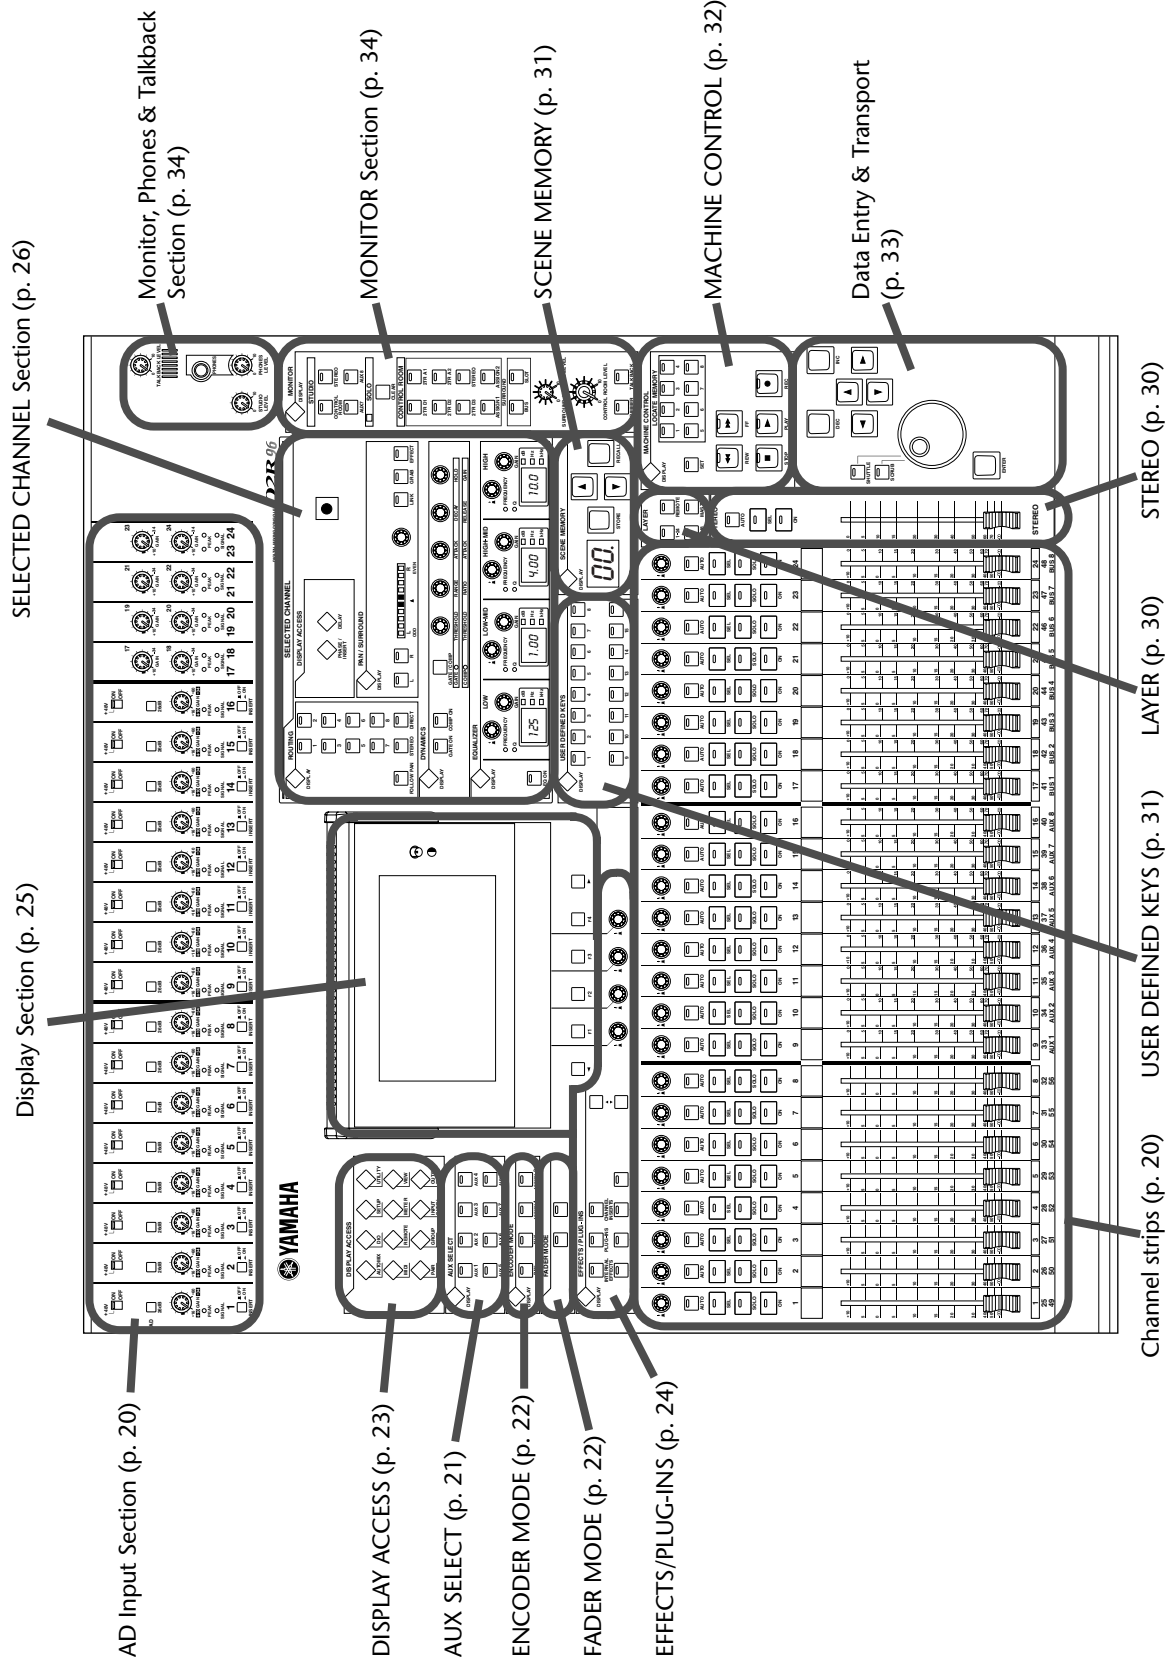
SELECTED CHANNEL Section (p. 26)

Monitor, Phones & Talkback Section (p. 34)

MONITOR Section (p. 34)

SCENE MEMORY (p. 31)

MACHINE CONTROL (p. 32)

Data Entry & Transport (p. 33)

Display Section (p. 25)

USER DEFINED KEYS (p. 31)

LAYER (p. 30)

STEREO (p. 30)

Channel strips (p. 20)

AD Input Section (p. 20)

DISPLAY ACCESS (p. 23)

AUX SELECT (p. 21)

ENCODER MODE (p. 22)

FADER MODE (p. 22)

EFFECTS/PLUG-INS (p. 24)

YAMAHA